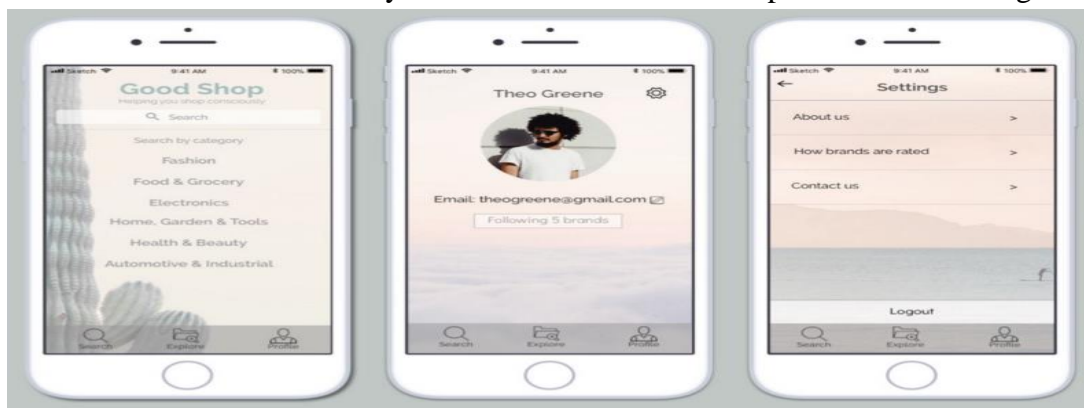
Sketch 9:41 AM 100%

Good Shop

Helping you shop consciously

Search

Search by category

Fashion

Food & Grocery

Electronics

Home, Garden & Tools

Health & Beauty

Automotive & Industrial

Search Explore Profile

Sketch 9:41 AM 100%

Theo Greene

Email: theogreene@gmail.com

Following 5 brands

Search Explore Profile

Sketch 9:41 AM 100%

←

Settings

About us >

How brands are rated >

Contact us >

Logout

Search Explore Profile